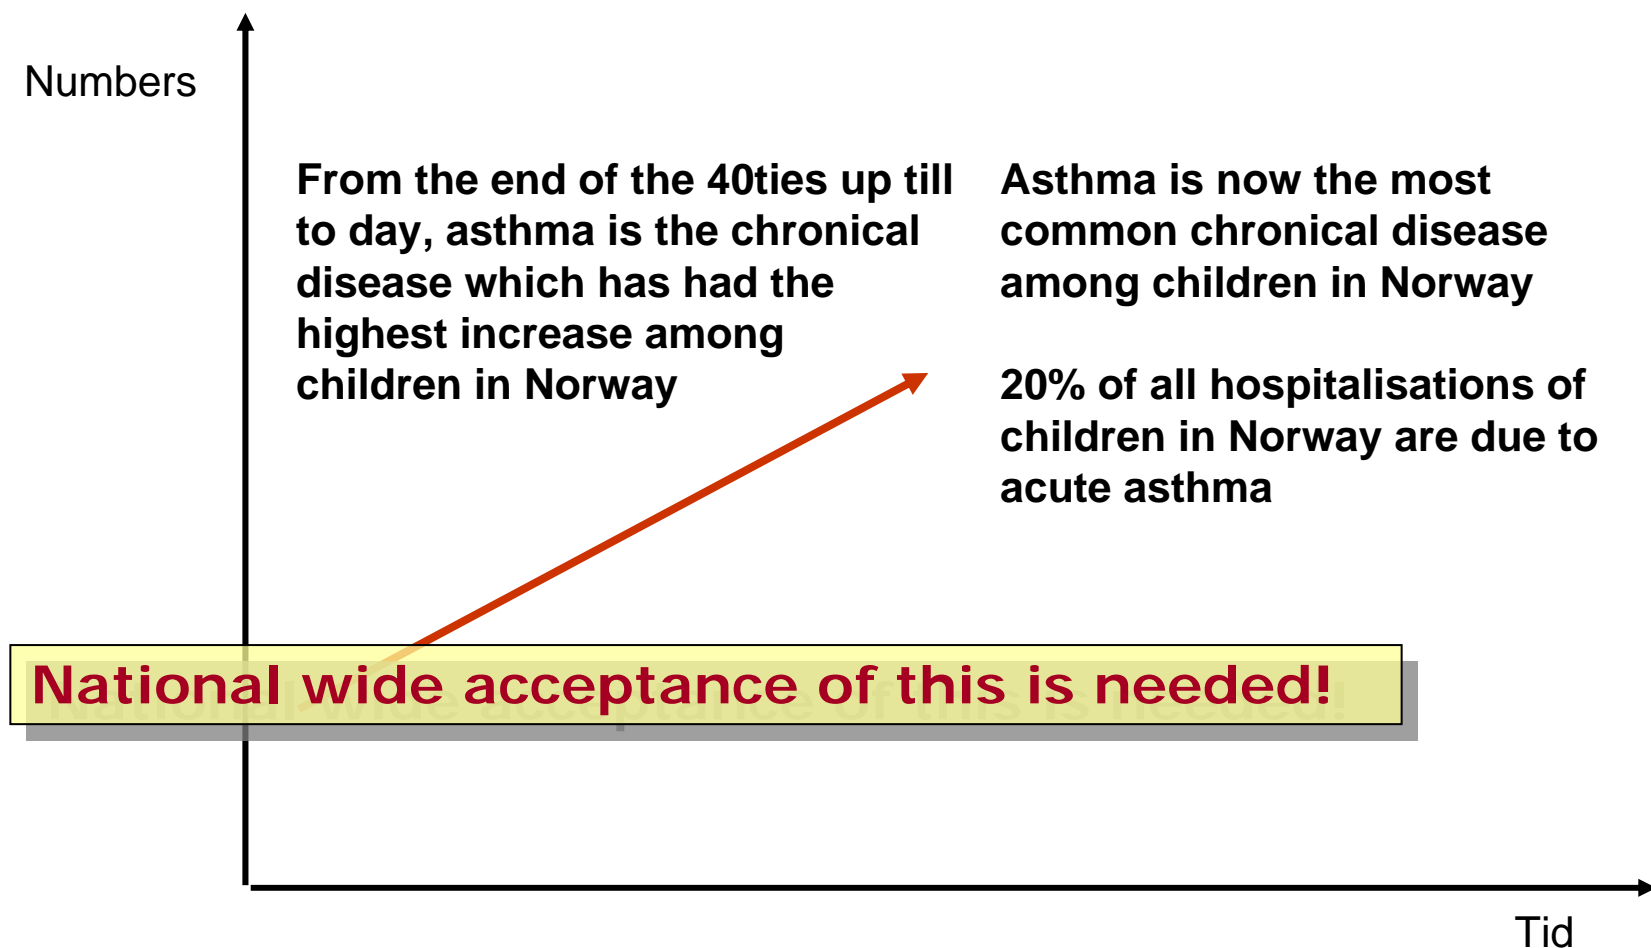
Numbers

From the end of the 40ties up till to day, asthma is the chronical disease which has had the highest increase among children in Norway

Asthma is now the most common chronical disease among children in Norway

20% of all hospitalisations of children in Norway are due to acute asthma

National wide acceptance of this is needed!

Tid